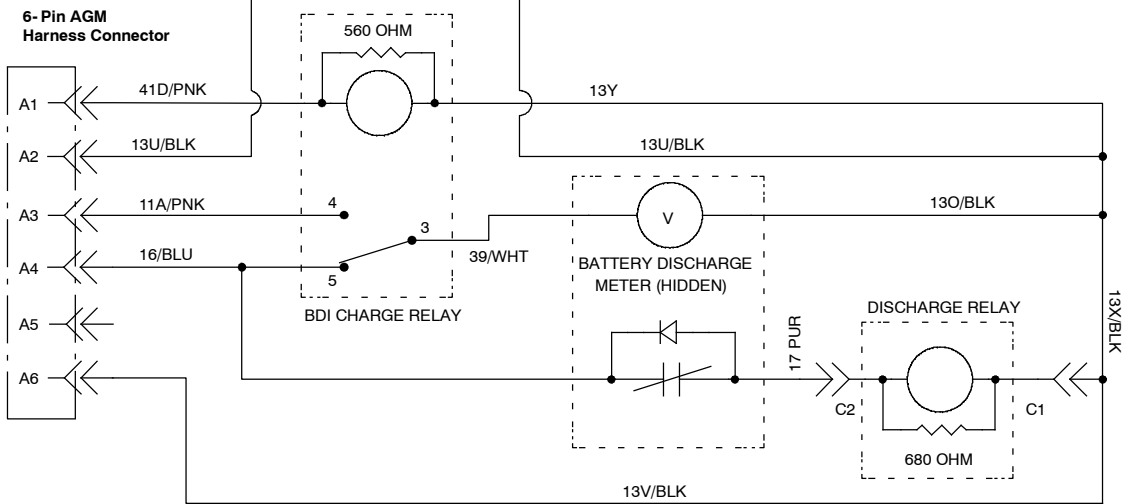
6- Pin AGM
Harness Connector

560 OHM

A1
41D/PNK
13Y

A2
13U/BLK
13U/BLK

A3
11A/PNK
4
V
13O/BLK

3

A4
16/BLU
39/WHT
5

BATTERY DISCHARGE
METER (HIDDEN)

BDI CHARGE RELAY

DISCHARGE RELAY

A5

13X/BLK

17 PUR

A6

C2
C1

680 OHM

13V/BLK